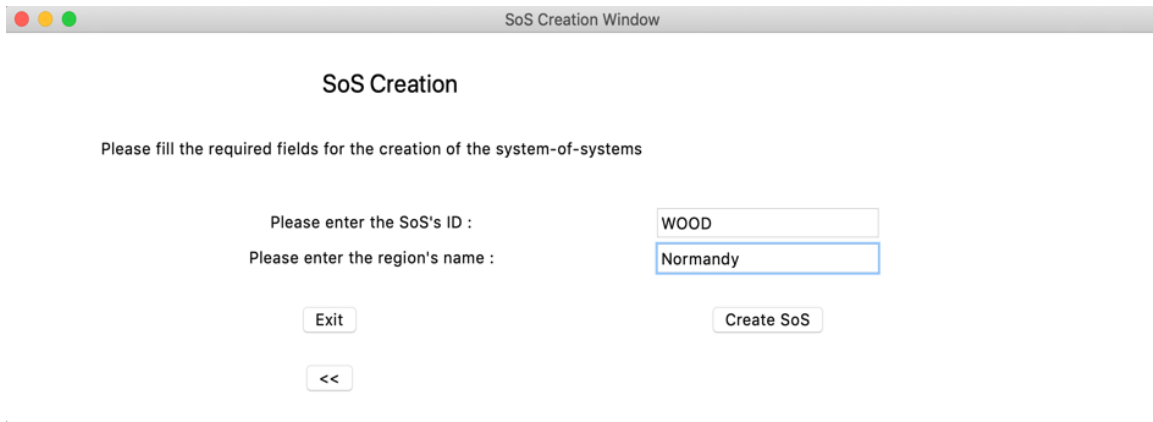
SoS Creation Window

SoS Creation

Please fill the required fields for the creation of the system-of-systems

Please enter the SoS's ID : WOOD

Please enter the region's name : Normandy

Exit

Create SoS

<<